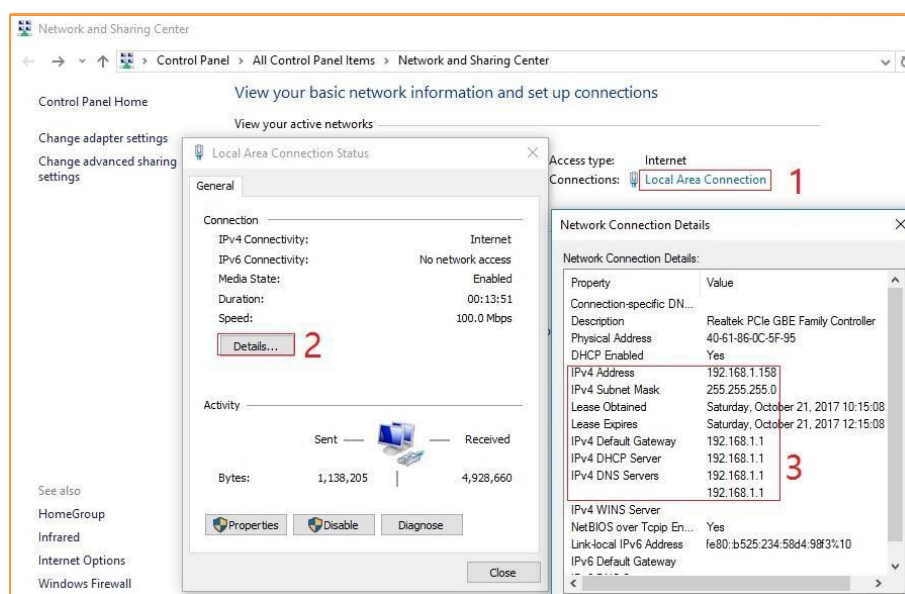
Network and Sharing Center

Control Panel > All Control Panel Items > Network and Sharing Center

Control Panel Home

Change adapter settings

Change advanced sharing settings

View your basic network information and set up connections

View your active networks

Local Area Connection Status

General

Connection

| | |
|---|---|
| IPv4 Connectivity: | Internet |
| IPv6 Connectivity: | No network access |
| Media State: | Enabled |
| Duration: | 00:13:51 |
| Speed: | 100.0 Mbps |

Details... 2

Activity

Sent — Received

Bytes: 1,138,205 4,928,660

Properties Disable Diagnose

Close

Access type: Internet
Connections: Local Area Connection 1

Network Connection Details

Network Connection Details:

| Property | Value |
|---|---|
| Connection-specific DN... | |
| Description | Realtek PCIe GBE Family Controller |
| Physical Address | 40-61-86-0C-5F-95 |
| DHCP Enabled | Yes |
| IPv4 Address | 192.168.1.158 |
| IPv4 Subnet Mask | 255.255.255.0 |
| Lease Obtained | Saturday, October 21, 2017 10:15:08 |
| Lease Expires | Saturday, October 21, 2017 12:15:08 |
| IPv4 Default Gateway | 192.168.1.1 |
| IPv4 DHCP Server | 192.168.1.1 |
| IPv4 DNS Servers | 192.168.1.1 |
| | 192.168.1.1 |
| IPv4 WINS Server | |
| NetBIOS over Tcpip En... | Yes |
| Link-local IPv6 Address | fe80::b525:234:58d4:98f3%10 |
| IPv6 Default Gateway | |

3

See also

HomeGroup

Infrared

Internet Options

Windows Firewall